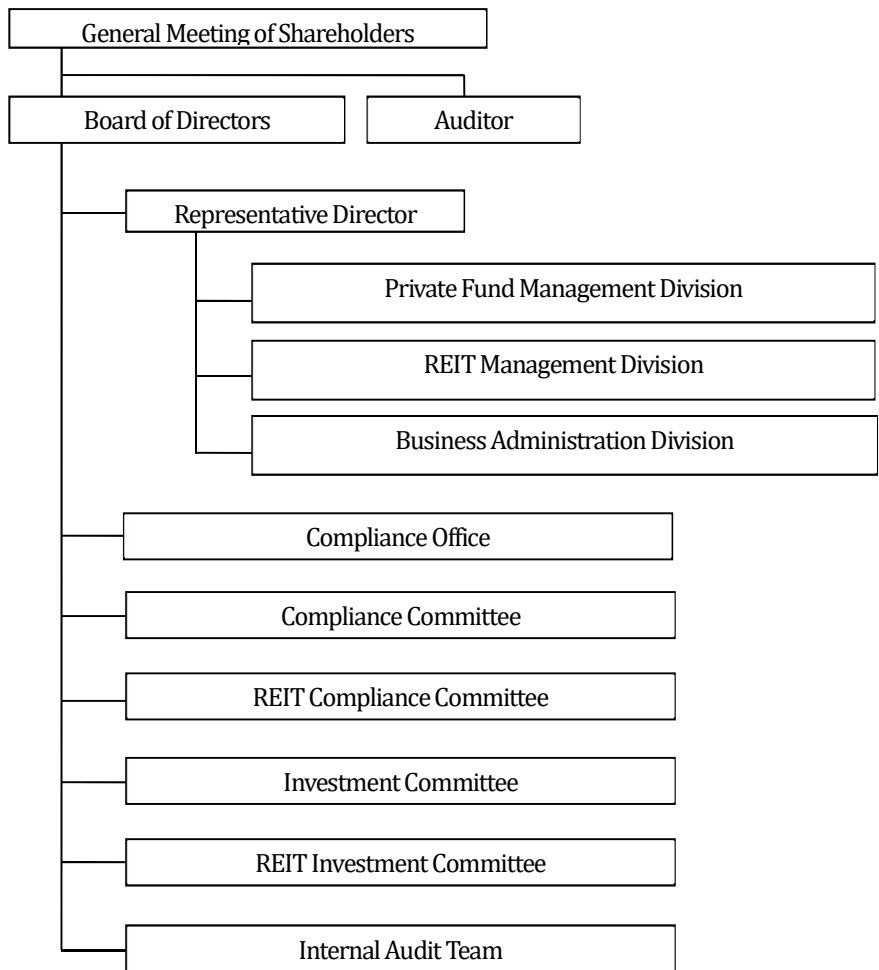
General Meeting of Shareholders

Board of Directors

Auditor

Representative Director

Private Fund Management Division

REIT Management Division

Business Administration Division

Compliance Office

Compliance Committee

REIT Compliance Committee

Investment Committee

REIT Investment Committee

Internal Audit Team